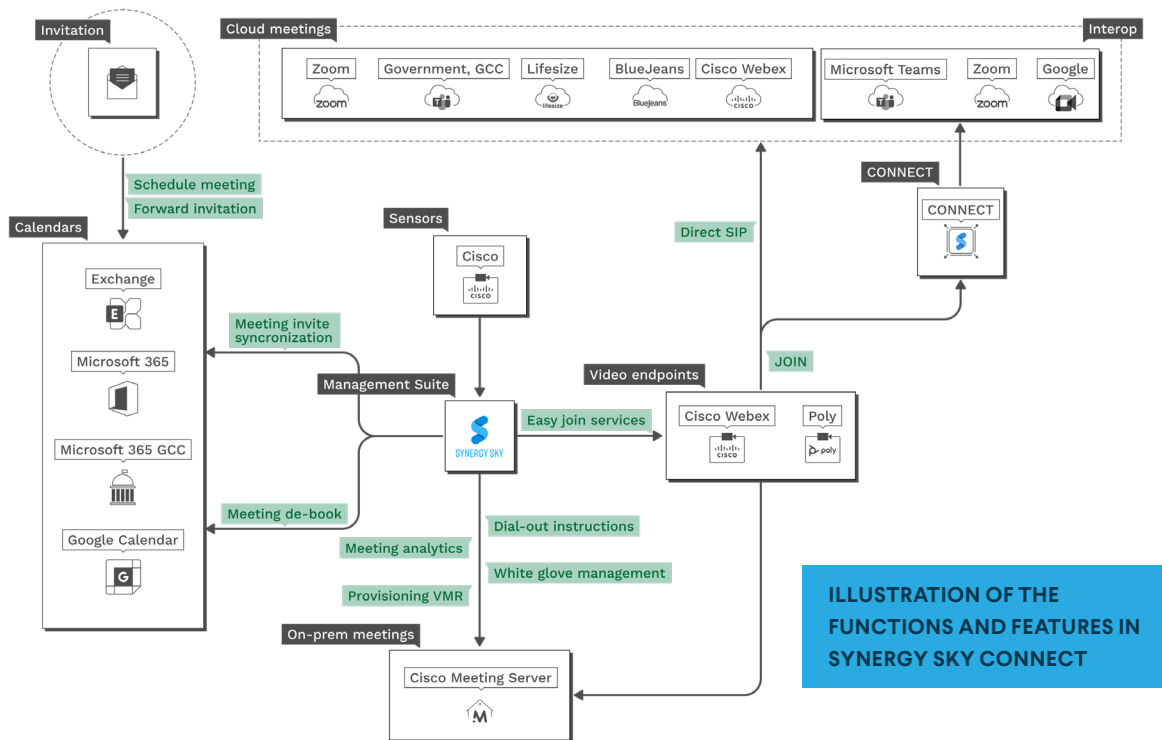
Invitation

Cloud meetings

Zoom
zoom

Government, GCC

Lifesize
lifesize

BlueJeans
BlueJeans

Cisco Webex
cisco

Interop

Microsoft Teams

Zoom
zoom

Google

Schedule meeting

Forward invitation

Calendars

Exchange

E

Microsoft 365

Microsoft 365 GCC

Google Calendar

G

Sensors

Cisco
cisco

Direct SIP

CONNECT

CONNECT

Meeting invite syncronization

Management Suite

SYNERGY SKY

JOIN

Video endpoints

Easy join services

Cisco Webex
cisco

Poly
poly

Meeting de-book

Dial-out instructions

Meeting analytics

White glove management

Provisioning VMR

On-prem meetings

Cisco Meeting Server

M

ILLUSTRATION OF THE FUNCTIONS AND FEATURES IN SYNERGY SKY CONNECT